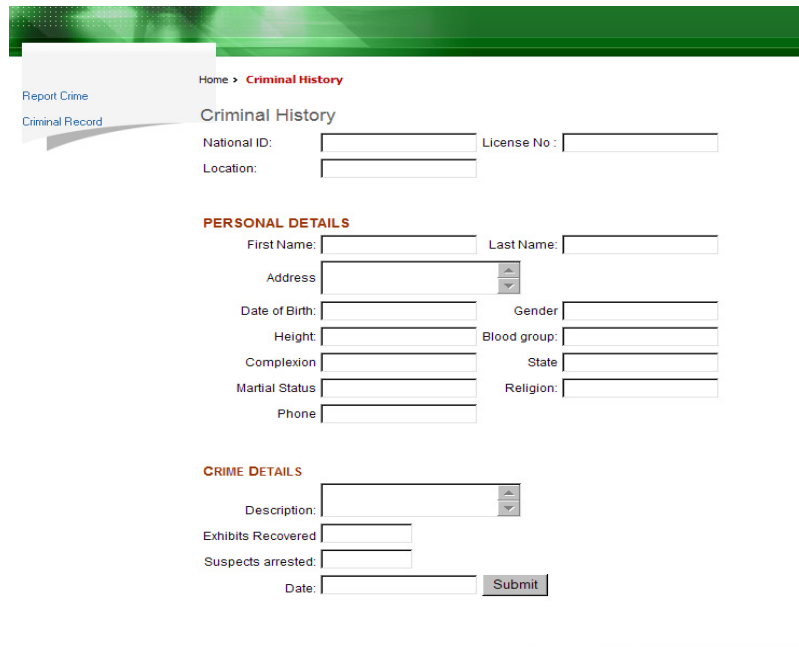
Report Crime

Criminal Record

Home › Criminal History

Criminal History

National ID:

License No :

Location:

PERSONAL DETAILS

First Name:

Last Name:

Address

Date of Birth:

Gender

Height:

Blood group:

Complexion

State

Martial Status

Religion:

Phone

CRIME DETAILS

Description:

Exhibits Recovered

Suspects arrested:

Date:

Submit